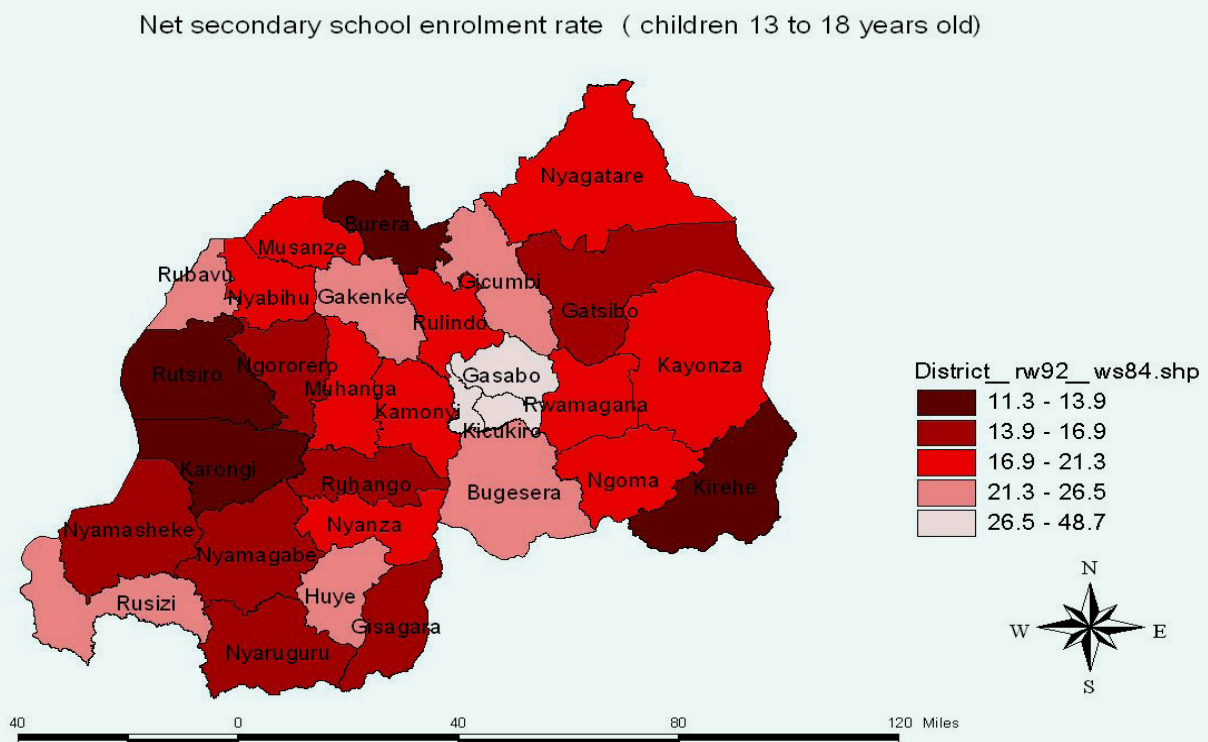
Net secondary school enrolment rate ( children 13 to 18 years old)

Nyagatare
Burera
Musanze
Rubavu
Nyabihu
Gakenke
Gicumbi
Gatsibo
Rulindo
Rutsiro
Ngororero
Muhanga
Kamonyi
Gasabo
Rwamagana
Kayonza
Kicukiro
Karongi
Ruhango
Bugesera
Ngoma
Kirehe
Nyamasheke
Nyanza
Nyamagabe
Rusizi
Huye
Gisagara
Nyaruguru

District__rw92__ws84.shp
11.3 - 13.9
13.9 - 16.9
16.9 - 21.3
21.3 - 26.5
26.5 - 48.7

N
W
E
S

40 0 40 80 120 Miles